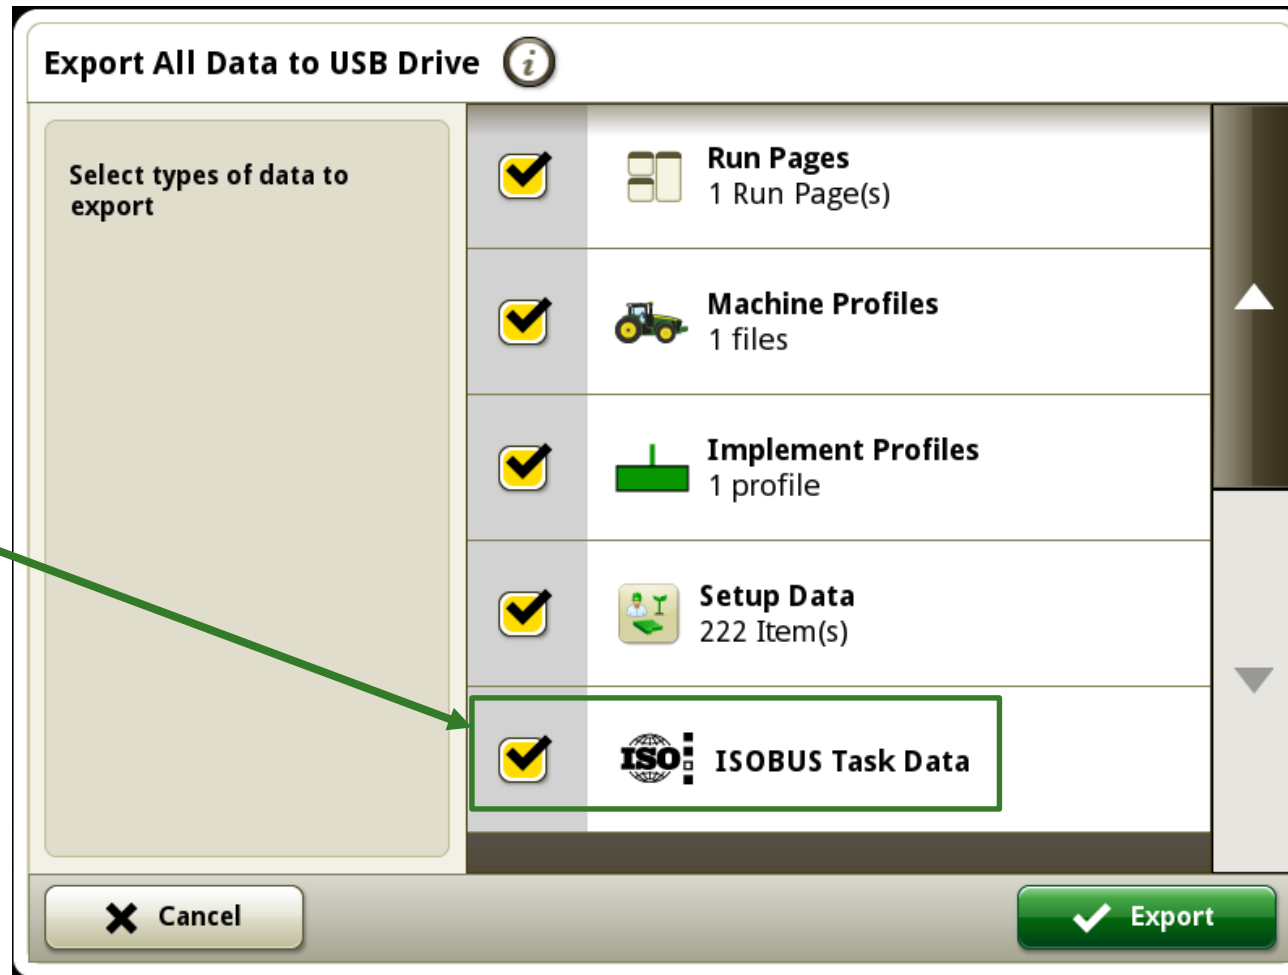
Export All Data to USB Drive

Select types of data to export

Run Pages
1 Run Page(s)

Machine Profiles
1 files

Implement Profiles
1 profile

Setup Data
222 Item(s)

ISO ISOBUS Task Data

Cancel

Export